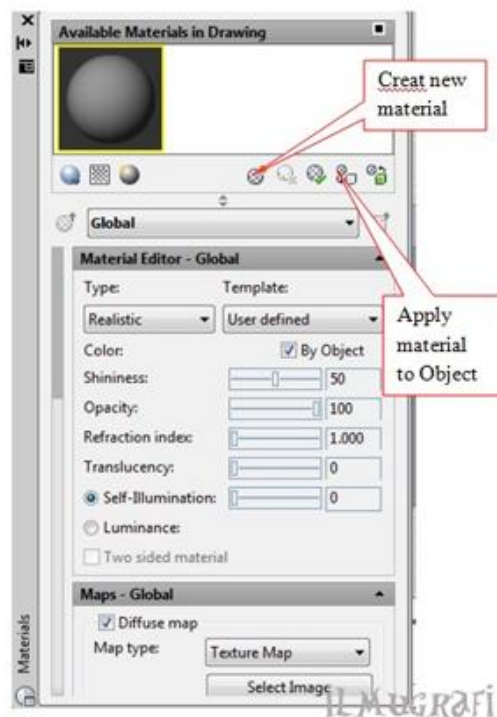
Available Materials in Drawing

Creat new material

Global

Material Editor - Global

Type:

Template:

Realistic

User defined

Apply material to Object

Color:

By Object

Shininess:

50

Opacity:

100

Refraction index:

1.000

Translucency:

0

Self-Illumination:

0

Luminance:

Two sided material

Maps - Global

Diffuse map

Map type:

Texture Map

Select Image

Materials

ILMUGRAFI